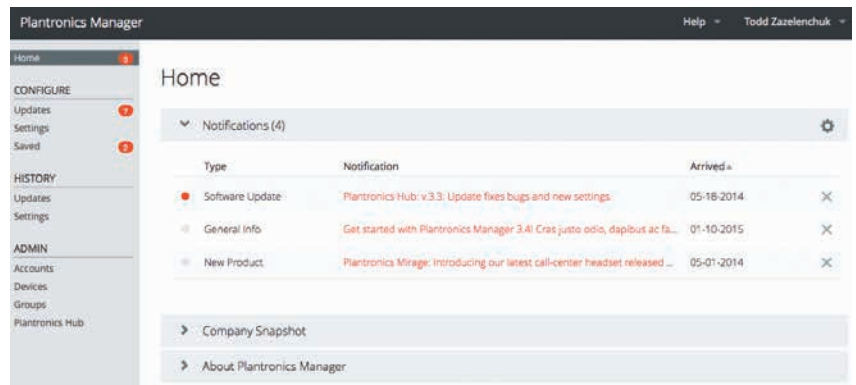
Plantronics Manager

Help

Todd Zazelenchuk

Home 3

CONFIGURE
Updates 7
Settings
Saved 2

HISTORY
Updates
Settings

ADMIN
Accounts
Devices
Groups
Plantronics Hub

Home

Notifications (4)

| | Type | Notification | Arrived | |
|---|---|---|---|---|
| ● | Software Update | Plantronics Hub: v.3.3: Update fixes bugs and new settings | 05-18-2014 | × |
| | General Info | Get started with Plantronics Manager 3.4! Cras justo odio, dapibus ac fa... | 01-10-2015 | × |
| | New Product | Plantronics Mirage: Introducing our latest call-center headset released ... | 05-01-2014 | × |

Company Snapshot

About Plantronics Manager